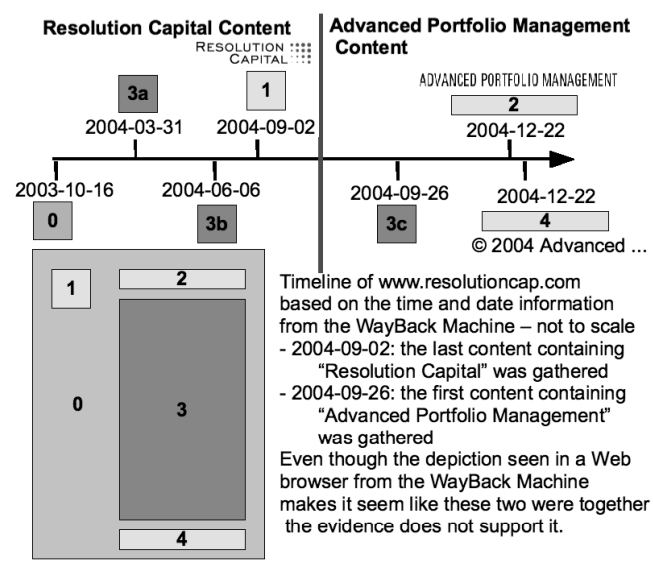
Resolution Capital Content

Advanced Portfolio Management Content

RESOLUTION CAPITAL

ADVANCED PORTFOLIO MANAGEMENT

3a

2004-03-31

1

2004-09-02

2

2004-12-22

2003-10-16

0

2004-06-06

3b

2004-09-26

3c

2004-12-22

4

© 2004 Advanced ...

1

2

0

3

4

Timeline of www.resolutioncap.com based on the time and date information from the WayBack Machine – not to scale
- 2004-09-02: the last content containing "Resolution Capital" was gathered
- 2004-09-26: the first content containing "Advanced Portfolio Management" was gathered
Even though the depiction seen in a Web browser from the WayBack Machine makes it seem like these two were together the evidence does not support it.